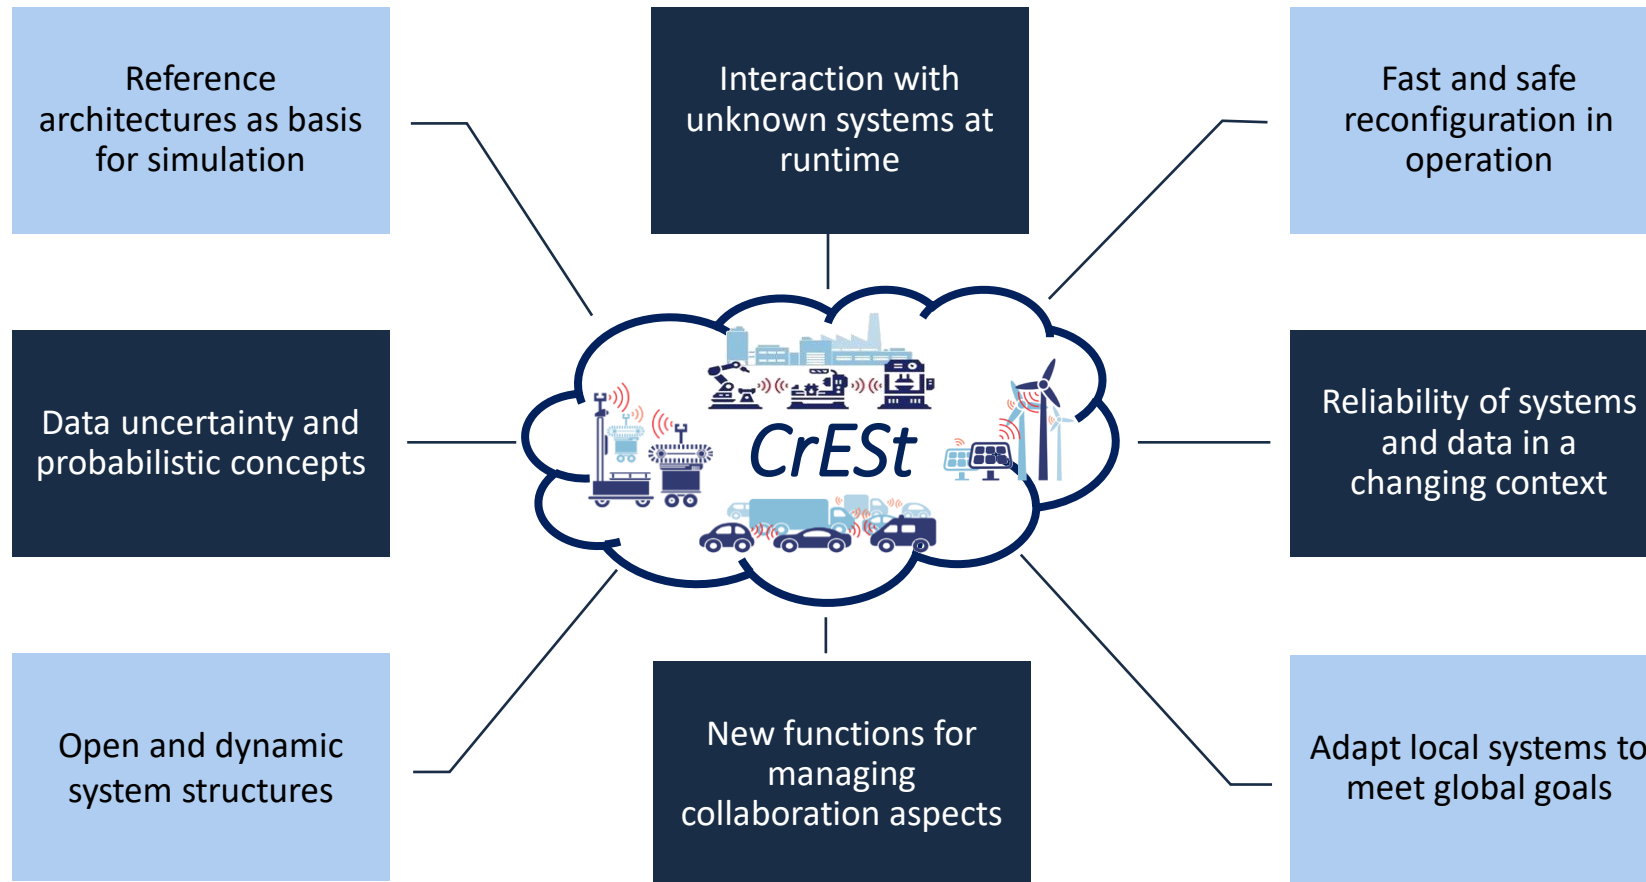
Reference architectures as basis for simulation

Interaction with unknown systems at runtime

Fast and safe reconfiguration in operation

Data uncertainty and probabilistic concepts

CrESt

Reliability of systems and data in a changing context

Open and dynamic system structures

New functions for managing collaboration aspects

Adapt local systems to meet global goals